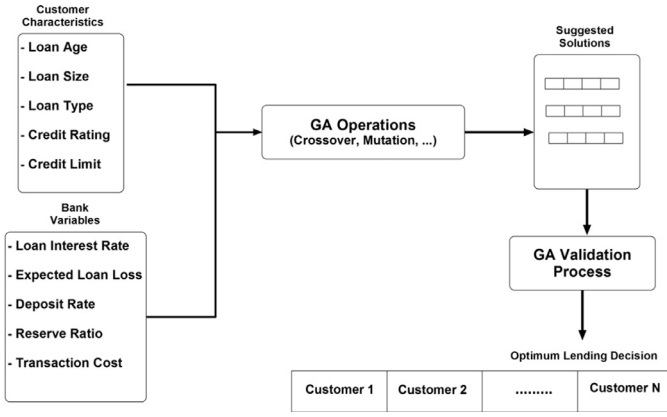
Customer Characteristics

- Loan Age
- Loan Size
- Loan Type
- Credit Rating
- Credit Limit

Bank Variables

- Loan Interest Rate
- Expected Loan Loss
- Deposit Rate
- Reserve Ratio
- Transaction Cost

GA Operations
(Crossover, Mutation, ...)

Suggested Solutions

GA Validation Process

Optimum Lending Decision

| Customer 1 | Customer 2 | ......... | Customer N |